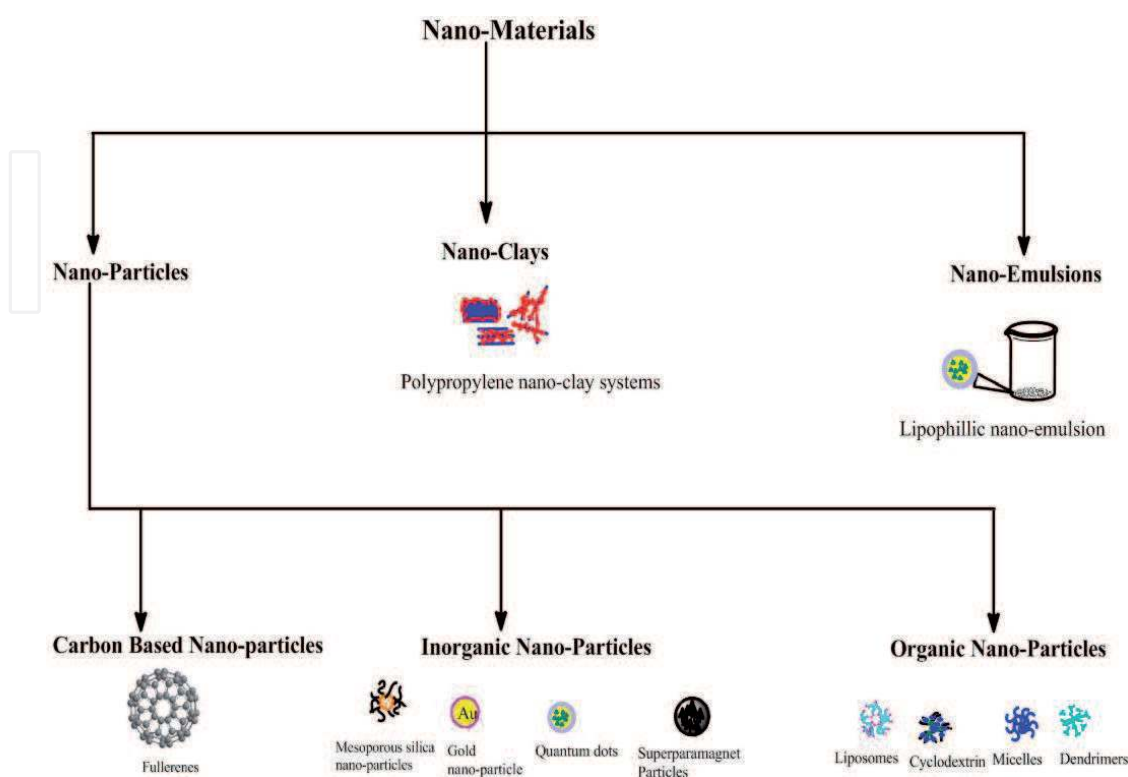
Nano-Materials

Nano-Particles

Nano-Clays

Polypropylene nano-clay systems

Nano-Emulsions

Lipophillic nano-emulsion

Carbon Based Nano-particles

Fullerenes

Inorganic Nano-Particles

Mesoporous silica nano-particles

Au

Gold nano-particle

Quantum dots

Superparamagnet Particles

Organic Nano-Particles

Liposomes

Cyclodextrin

Micelles

Dendrimers